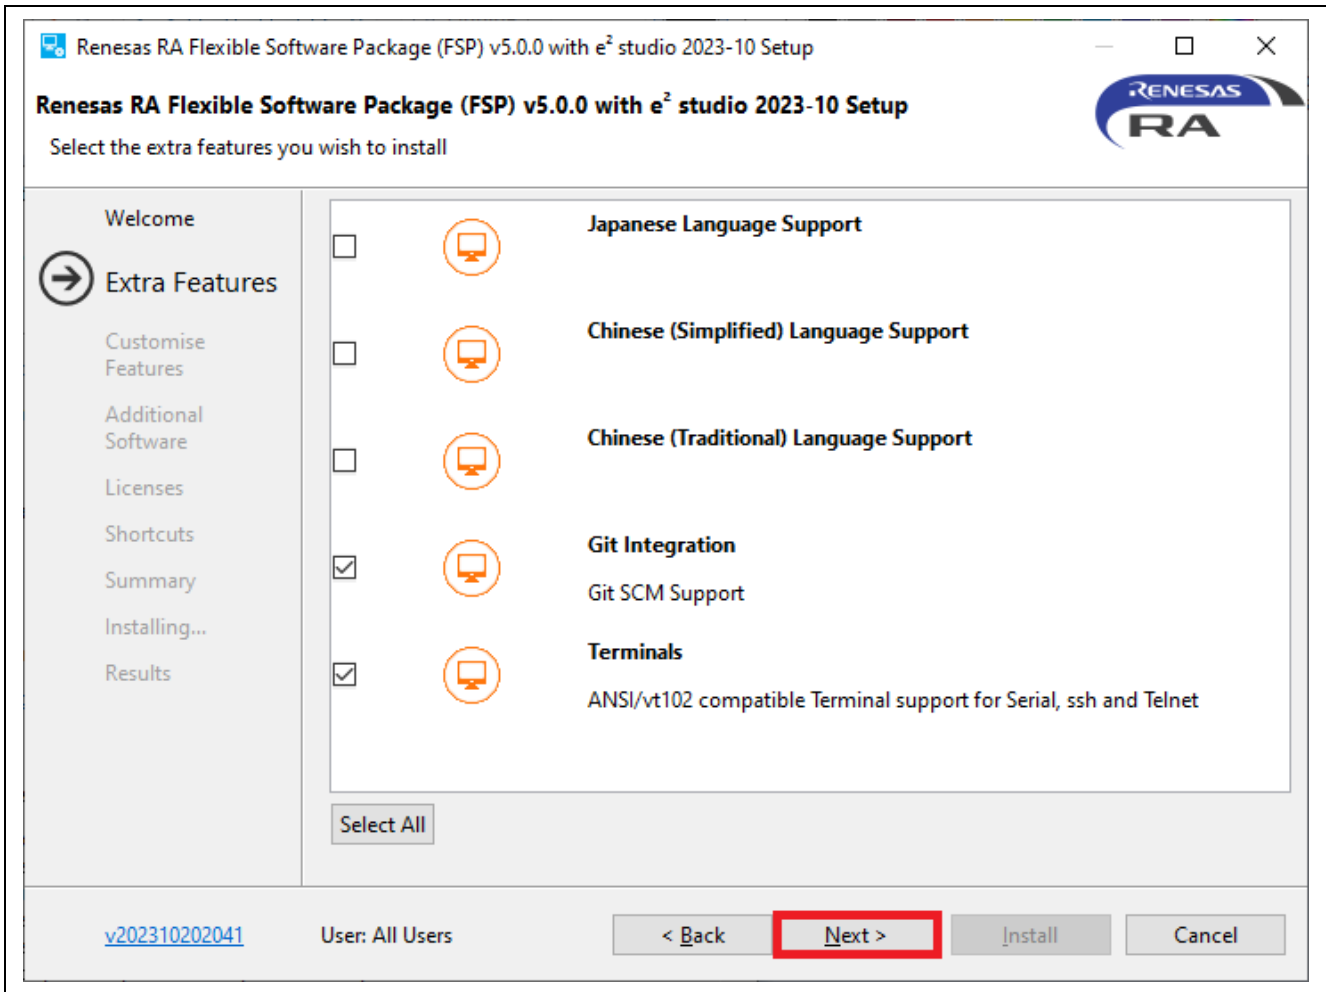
Renesas RA Flexible Software Package (FSP) v5.0.0 with e$^2$ studio 2023-10 Setup

Renesas RA Flexible Software Package (FSP) v5.0.0 with e$^2$ studio 2023-10 Setup

Select the extra features you wish to install

RENESAS RA

Welcome

Extra Features

Customise Features

Additional Software

Licenses

Shortcuts

Summary

Installing...

Results

Japanese Language Support

Chinese (Simplified) Language Support

Chinese (Traditional) Language Support

Git Integration

Git SCM Support

Terminals

ANSI/vt102 compatible Terminal support for Serial, ssh and Telnet

Select All

v202310202041

User: All Users

< Back

Next >

Install

Cancel